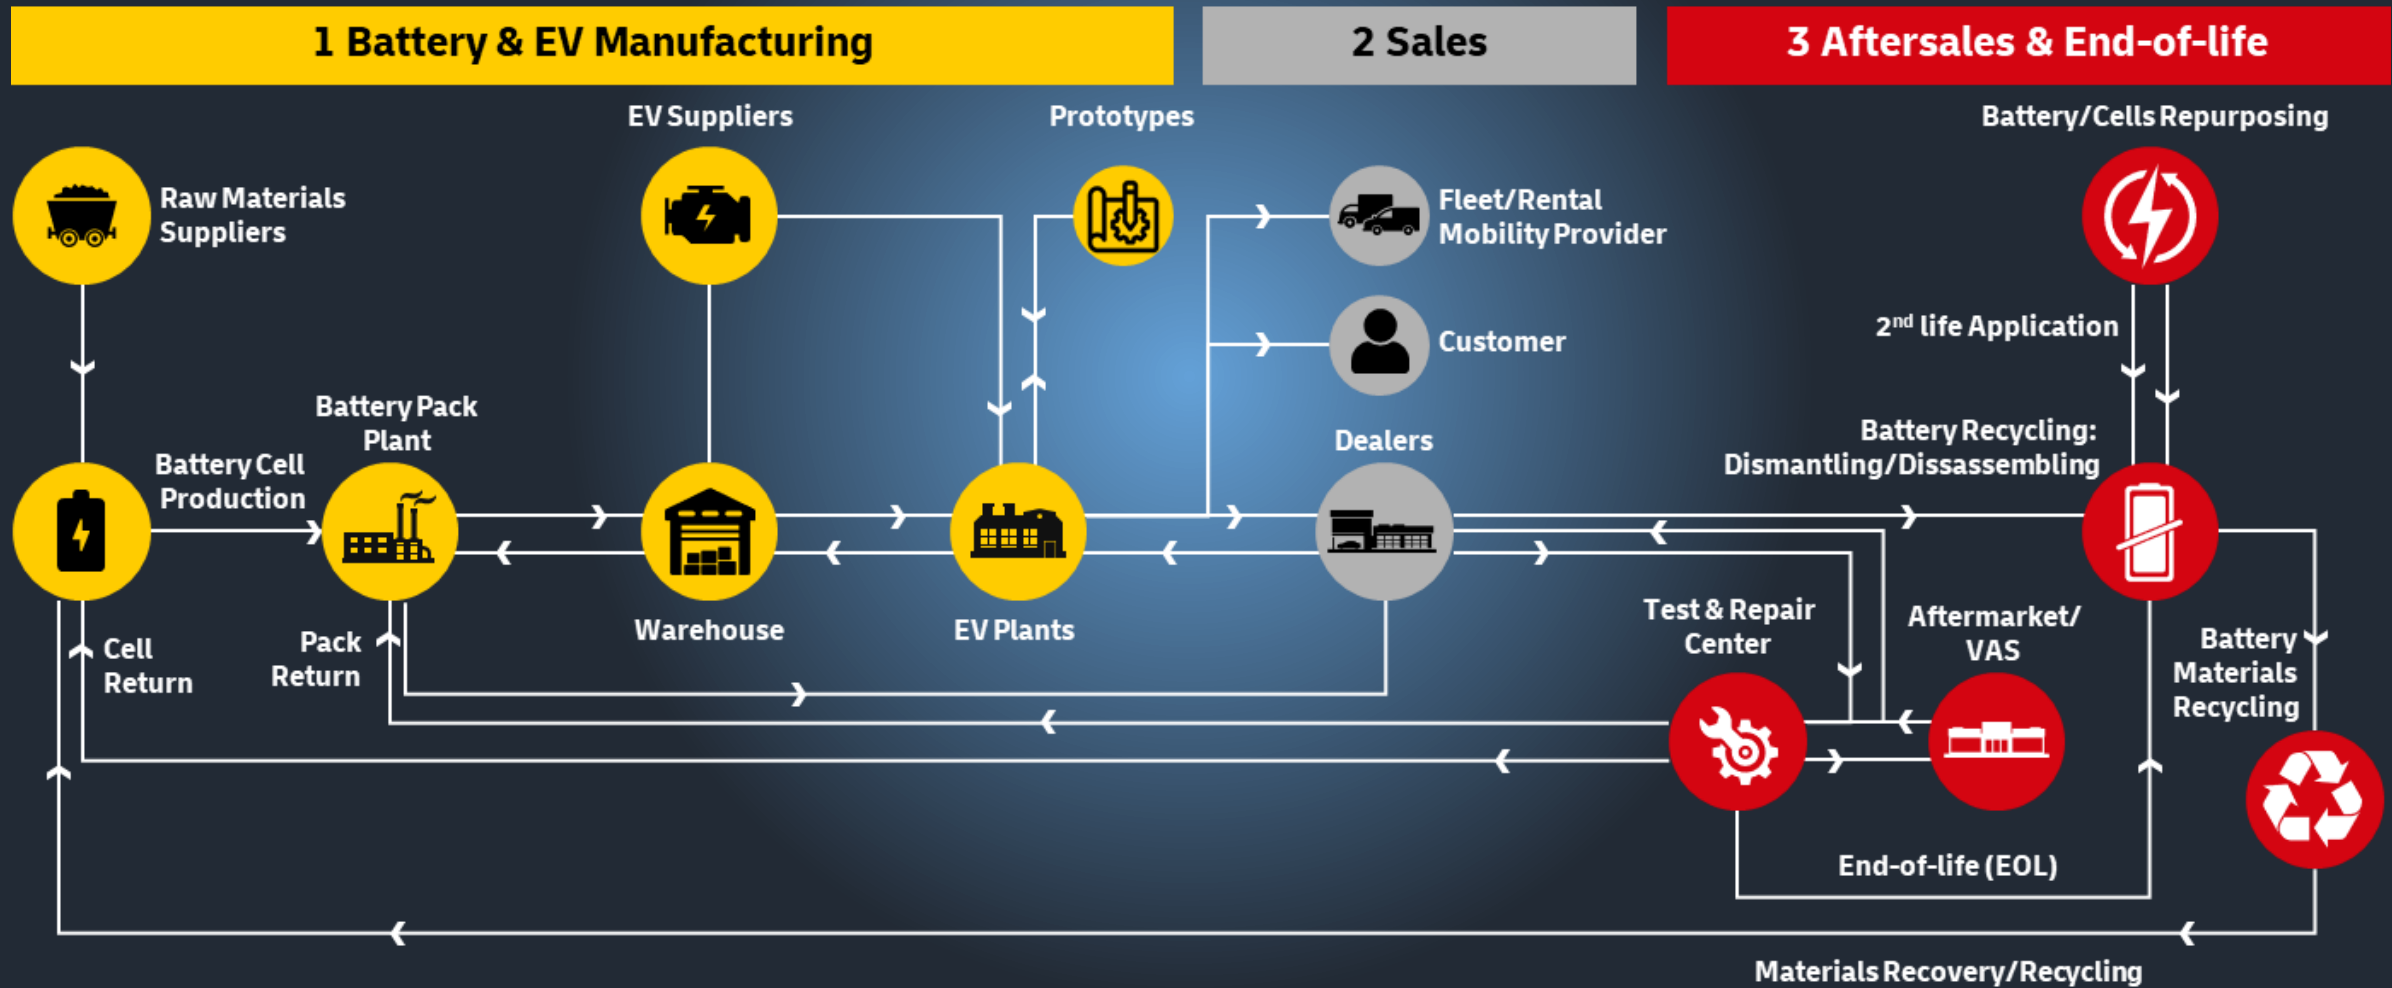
1 Battery & EV Manufacturing

2 Sales

3 Aftersales & End-of-life

EV Suppliers

Prototypes

Battery/Cells Repurposing

Raw Materials Suppliers

Fleet/Rental Mobility Provider

Customer

2$^{nd}$ life Application

Battery Pack Plant

Battery Cell Production

Dealers

Battery Recycling: Dismantling/Dissassembling

Warehouse

EV Plants

Test & Repair Center

Aftermarket/ VAS

Battery Materials Recycling

Cell Return

Pack Return

End-of-life (EOL)

Materials Recovery/Recycling